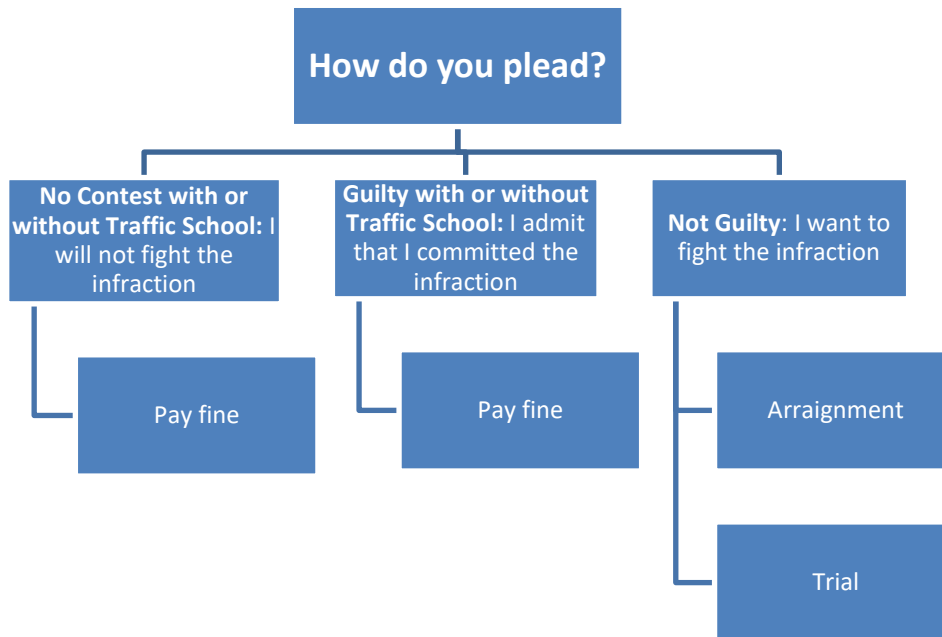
How do you plead?

No Contest with or without Traffic School: I will not fight the infraction

Pay fine

Guilty with or without Traffic School: I admit that I committed the infraction

Pay fine

Not Guilty: I want to fight the infraction

Arraignment

Trial